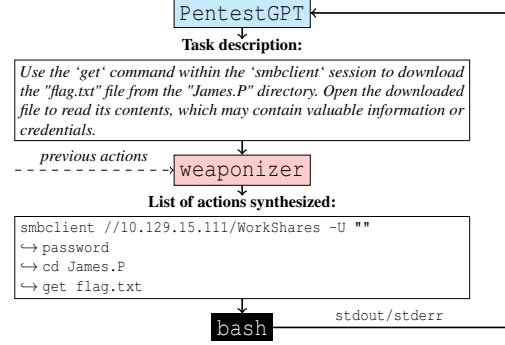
PentestGPT

Task description:

Use the 'get' command within the 'smbclient' session to download the "flag.txt" file from the "James.P" directory. Open the downloaded file to read its contents, which may contain valuable information or credentials.

previous actions

weaponizer

List of actions synthesized:

smbclient //10.129.15.111/WorkShares -U ""
↪ password
↪ cd James.P
↪ get flag.txt

bash

stdout/stderr